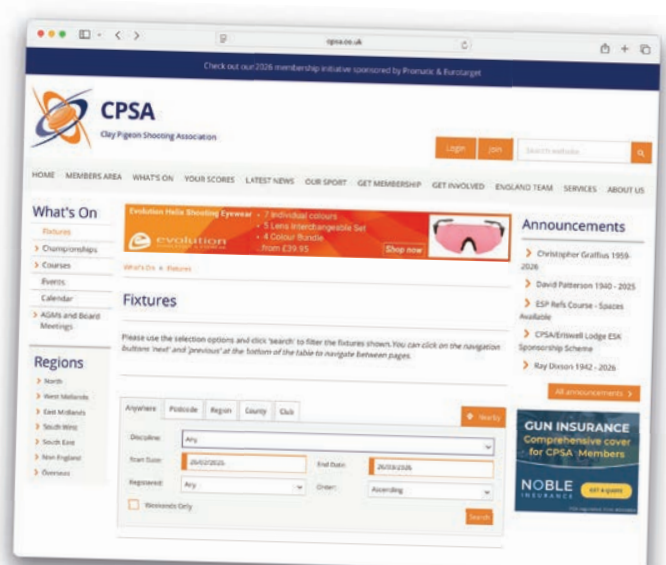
cpsa.co.uk

Check out our 2026 membership initiative sponsored by Promatic & Eurotarget

CPSA
Clay Pigeon Shooting Association

Login Join Search website

HOME MEMBERS AREA WHAT'S ON YOUR SCORES LATEST NEWS OUR SPORT GET MEMBERSHIP GET INVOLVED ENGLAND TEAM SERVICES ABOUT US

What's On
Fixtures
> Championships
> Courses
Events
Calendar
> AGMs and Board Meetings

Regions
> North
> West Midlands
> East Midlands
> South West
> South East
> Non England
> Overseas

Evolution Helix Shooting Eyewear
• 7 Individual colours
• 5 Lens Interchangeable Set
• 4 Colour Bundle
from £39.95
evolution
Shop now

What's On > Fixtures

Fixtures

Please use the selection options and click 'search' to filter the fixtures shown. You can click on the navigation buttons 'next' and 'previous' at the bottom of the table to navigate between pages.

Anywhere Postcode Region County Club
Nearby
Discipline: Any
Start Date: 26/02/2026 End Date: 26/03/2026
Registered: Any Order: Ascending
Weekends Only
Search

Announcements
> Christopher Graffius 1959-2026
> David Patterson 1940 - 2025
> ESP Refs Course - Spaces Available
> CPSA/Eriswell Lodge ESK Sponsorship Scheme
> Ray Dixson 1942 - 2026
All announcements >

GUN INSURANCE
Comprehensive cover for CPSA Members
NOBLE INSURANCE
GET A QUOTE